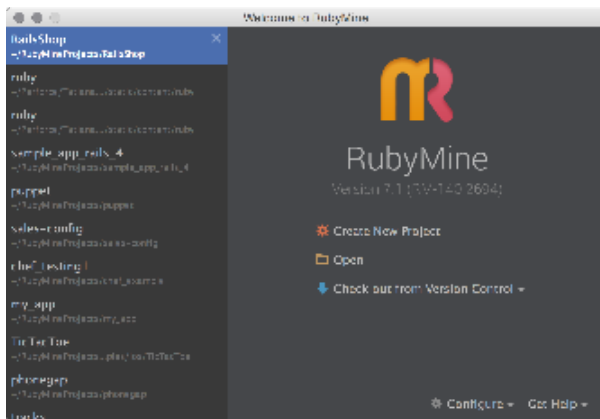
Welcome to RubyMine

RailsShop
~/RubyMineProjects/RailsShop

ruby
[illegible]

ruby
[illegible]

sample_app_rails_4
~/RubyMineProjects/sample_app_rails_4

puppet
~/RubyMineProjects/puppet

sales-config
~/RubyMineProjects/sales-config

chef_testing
~/RubyMineProjects/chef_testing

my_app
~/RubyMineProjects/my_app

TicTacToe
~/RubyMineProjects/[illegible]/TicTacToe

phonegap
~/RubyMineProjects/phonegap

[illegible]

RubyMine
Version 7.1 (RM-140.2694)

Create New Project

Open

Check out from Version Control ▾

Configure ▾ Get Help ▾